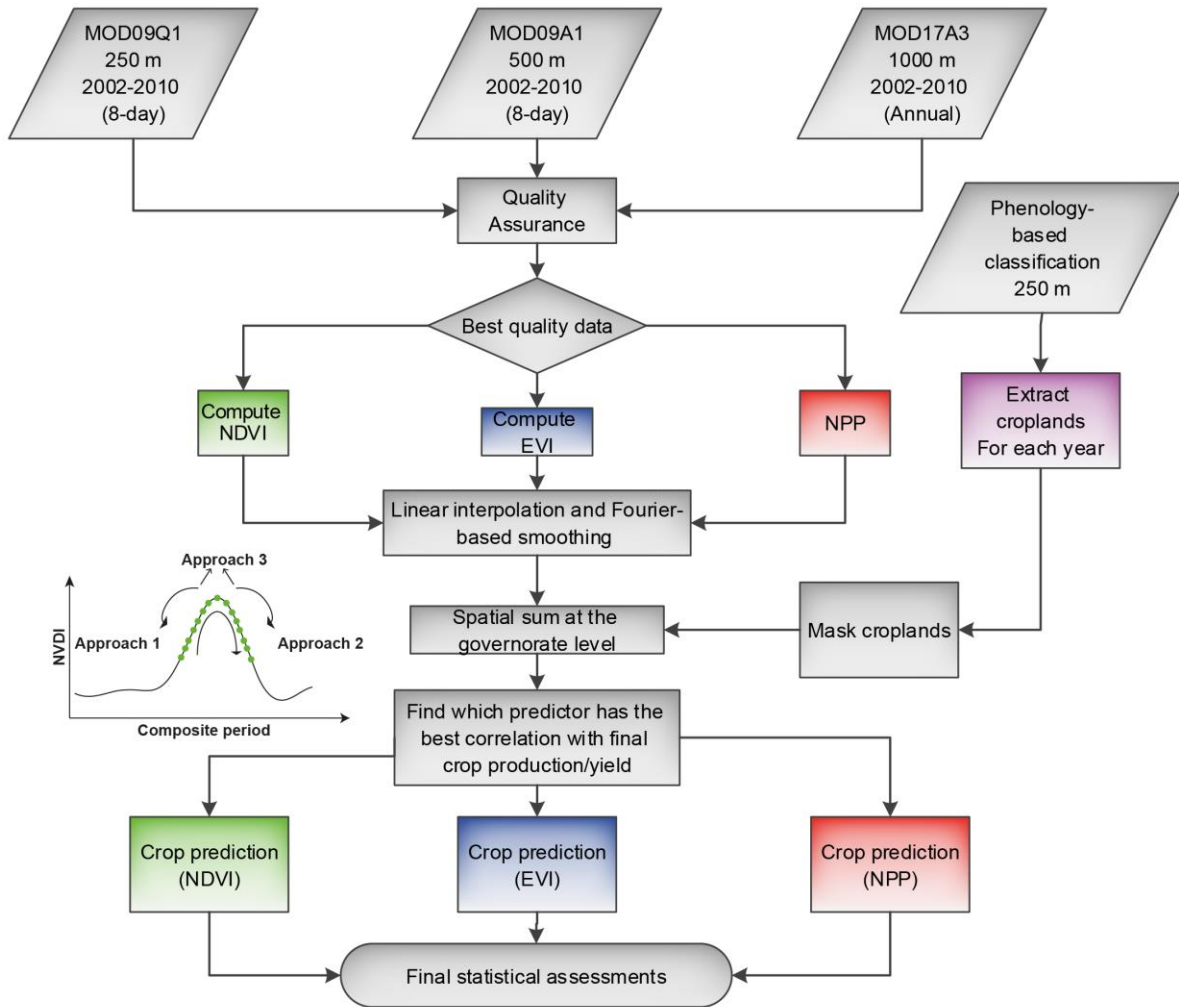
MOD09Q1
250 m
2002-2010
(8-day)

MOD09A1
500 m
2002-2010
(8-day)

MOD17A3
1000 m
2002-2010
(Annual)

Quality Assurance

Phenology-based classification 250 m

Best quality data

Compute NDVI

Compute EVI

NPP

Extract croplands For each year

Linear interpolation and Fourier-based smoothing

Approach 3

Approach 1

Approach 2

NVDI

Composite period

Spatial sum at the governorate level

Mask croplands

Find which predictor has the best correlation with final crop production/yield

Crop prediction (NDVI)

Crop prediction (EVI)

Crop prediction (NPP)

Final statistical assessments